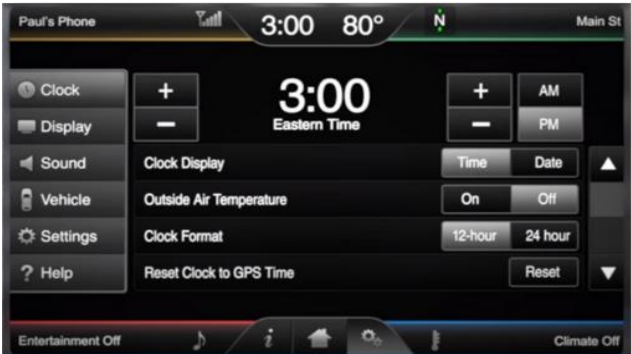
Paul's Phone 3:00 80° N Main St

Clock
Display
Sound
Vehicle
Settings
? Help

+
−
3:00
Eastern Time
+
−
AM
PM

Clock Display Time Date
Outside Air Temperature On Off
Clock Format 12-hour 24 hour
Reset Clock to GPS Time Reset

Entertainment Off i Climate Off